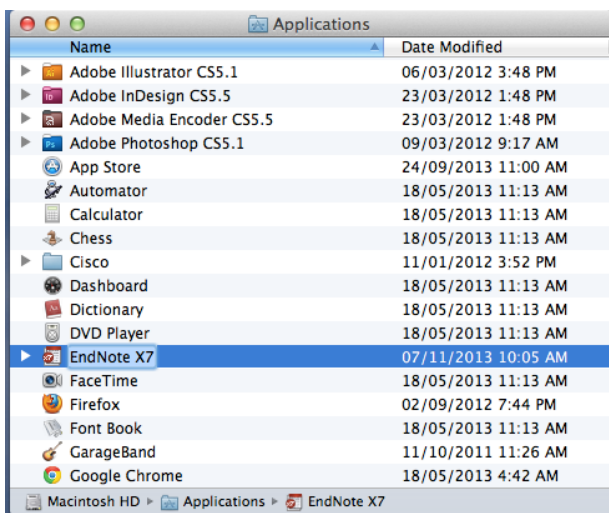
Applications

| Name | Date Modified |
|---|---|
| Adobe Illustrator CS5.1 | 06/03/2012 3:48 PM |
| Adobe InDesign CS5.5 | 23/03/2012 1:48 PM |
| Adobe Media Encoder CS5.5 | 23/03/2012 1:48 PM |
| Adobe Photoshop CS5.1 | 09/03/2012 9:17 AM |
| App Store | 24/09/2013 11:00 AM |
| Automator | 18/05/2013 11:13 AM |
| Calculator | 18/05/2013 11:13 AM |
| Chess | 18/05/2013 11:13 AM |
| Cisco | 11/01/2012 3:52 PM |
| Dashboard | 18/05/2013 11:13 AM |
| Dictionary | 18/05/2013 11:13 AM |
| DVD Player | 18/05/2013 11:13 AM |
| EndNote X7 | 07/11/2013 10:05 AM |
| FaceTime | 18/05/2013 11:13 AM |
| Firefox | 02/09/2012 7:44 PM |
| Font Book | 18/05/2013 11:13 AM |
| GarageBand | 11/10/2011 11:26 AM |
| Google Chrome | 18/05/2013 4:42 AM |

Macintosh HD ▸ Applications ▸ EndNote X7